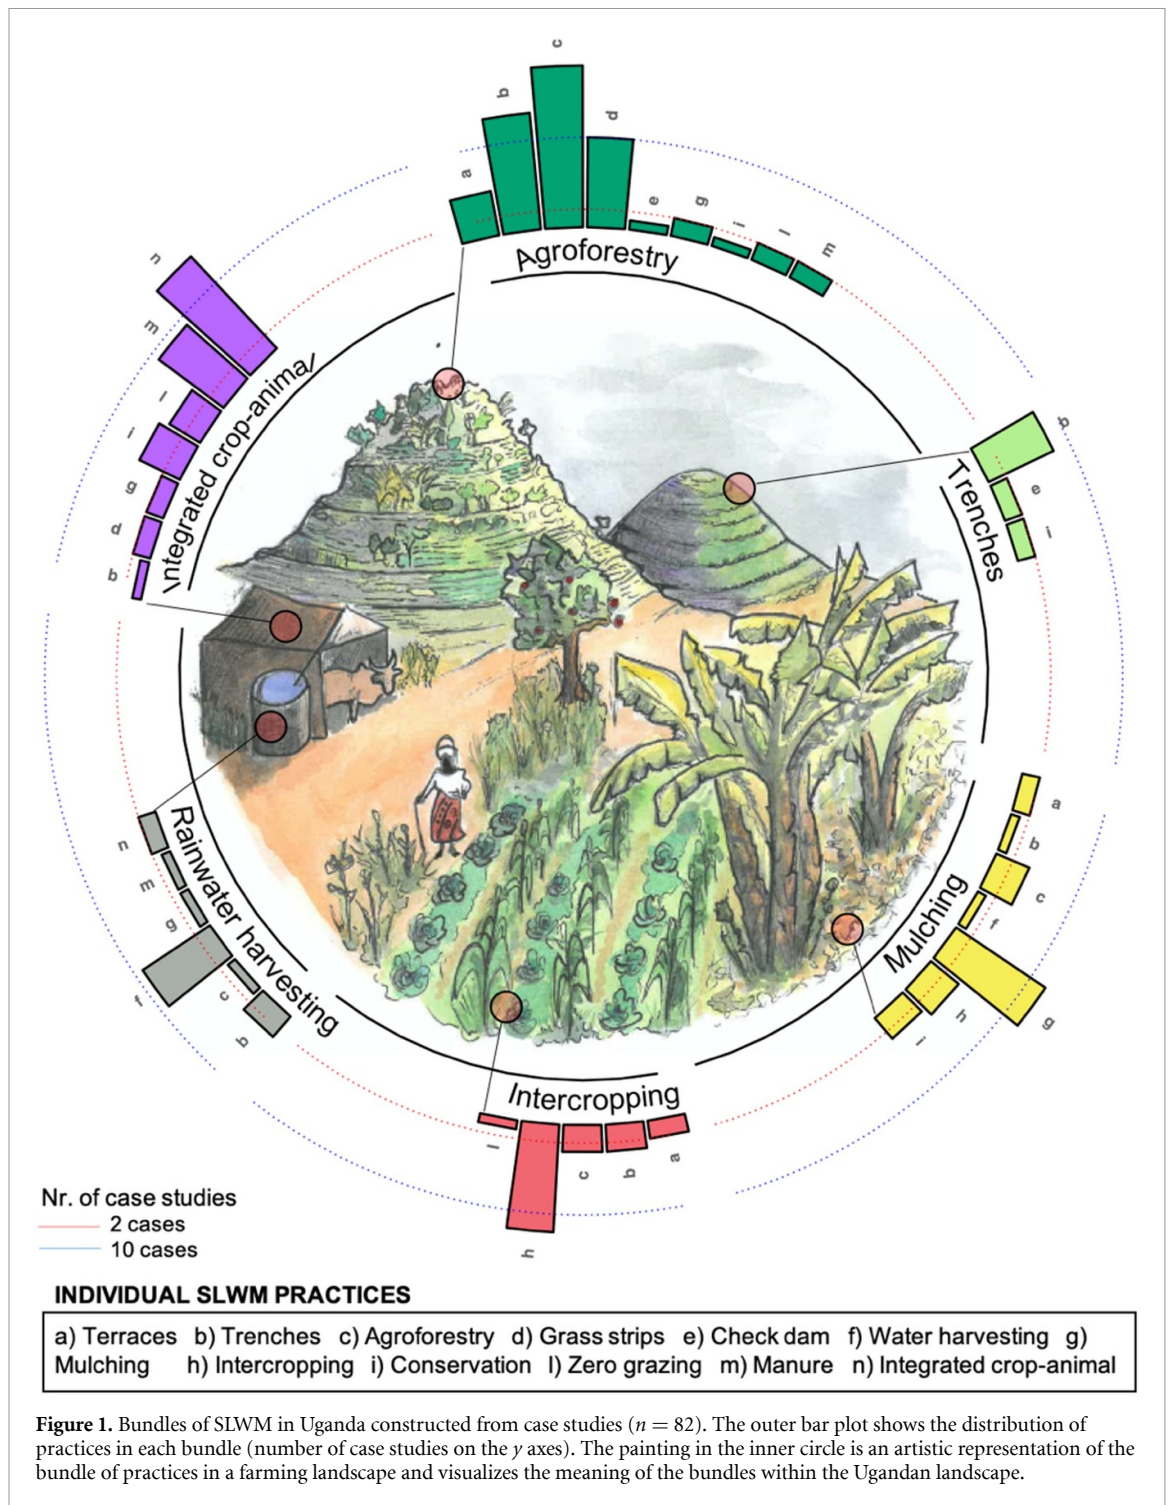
c
b
d
a
e
g
i
l
m
Agroforestry

n
m
l
i
g
d
b
Integrated crop-animal

b
e
i
Trenches

a
b
c
f
g
h
i
Mulching

l
c
b
a
h
Intercropping

n
m
g
f
c
b
Rainwater harvesting

Nr. of case studies
2 cases
10 cases

INDIVIDUAL SLWM PRACTICES

a) Terraces b) Trenches c) Agroforestry d) Grass strips e) Check dam f) Water harvesting g) Mulching h) Intercropping i) Conservation l) Zero grazing m) Manure n) Integrated crop-animal

**Figure 1.** Bundles of SLWM in Uganda constructed from case studies ($n = 82$). The outer bar plot shows the distribution of practices in each bundle (number of case studies on the $y$ axes). The painting in the inner circle is an artistic representation of the bundle of practices in a farming landscape and visualizes the meaning of the bundles within the Ugandan landscape.